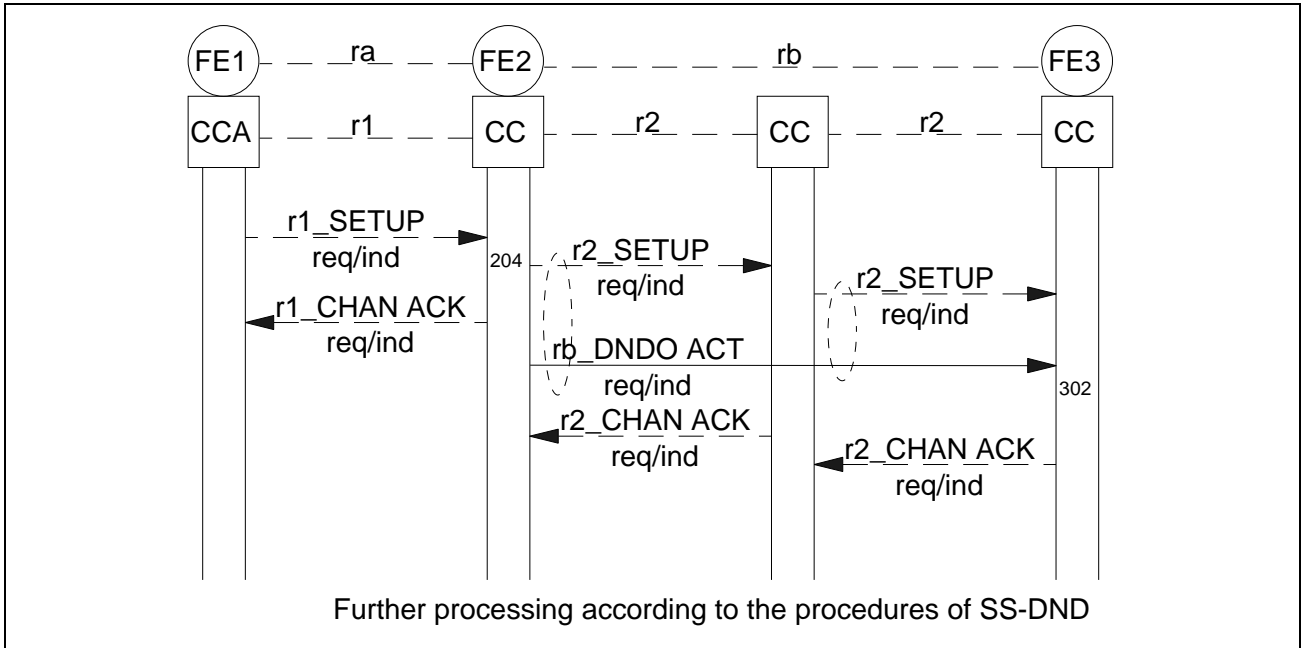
FE1 ra FE2 rb FE3

CCA r1 CC r2 CC r2 CC

r1_SETUP
req/ind

204

r2_SETUP
req/ind

r2_SETUP
req/ind

r1_CHAN ACK
req/ind

rb_DNDO ACT
req/ind

302

r2_CHAN ACK
req/ind

r2_CHAN ACK
req/ind

Further processing according to the procedures of SS-DND